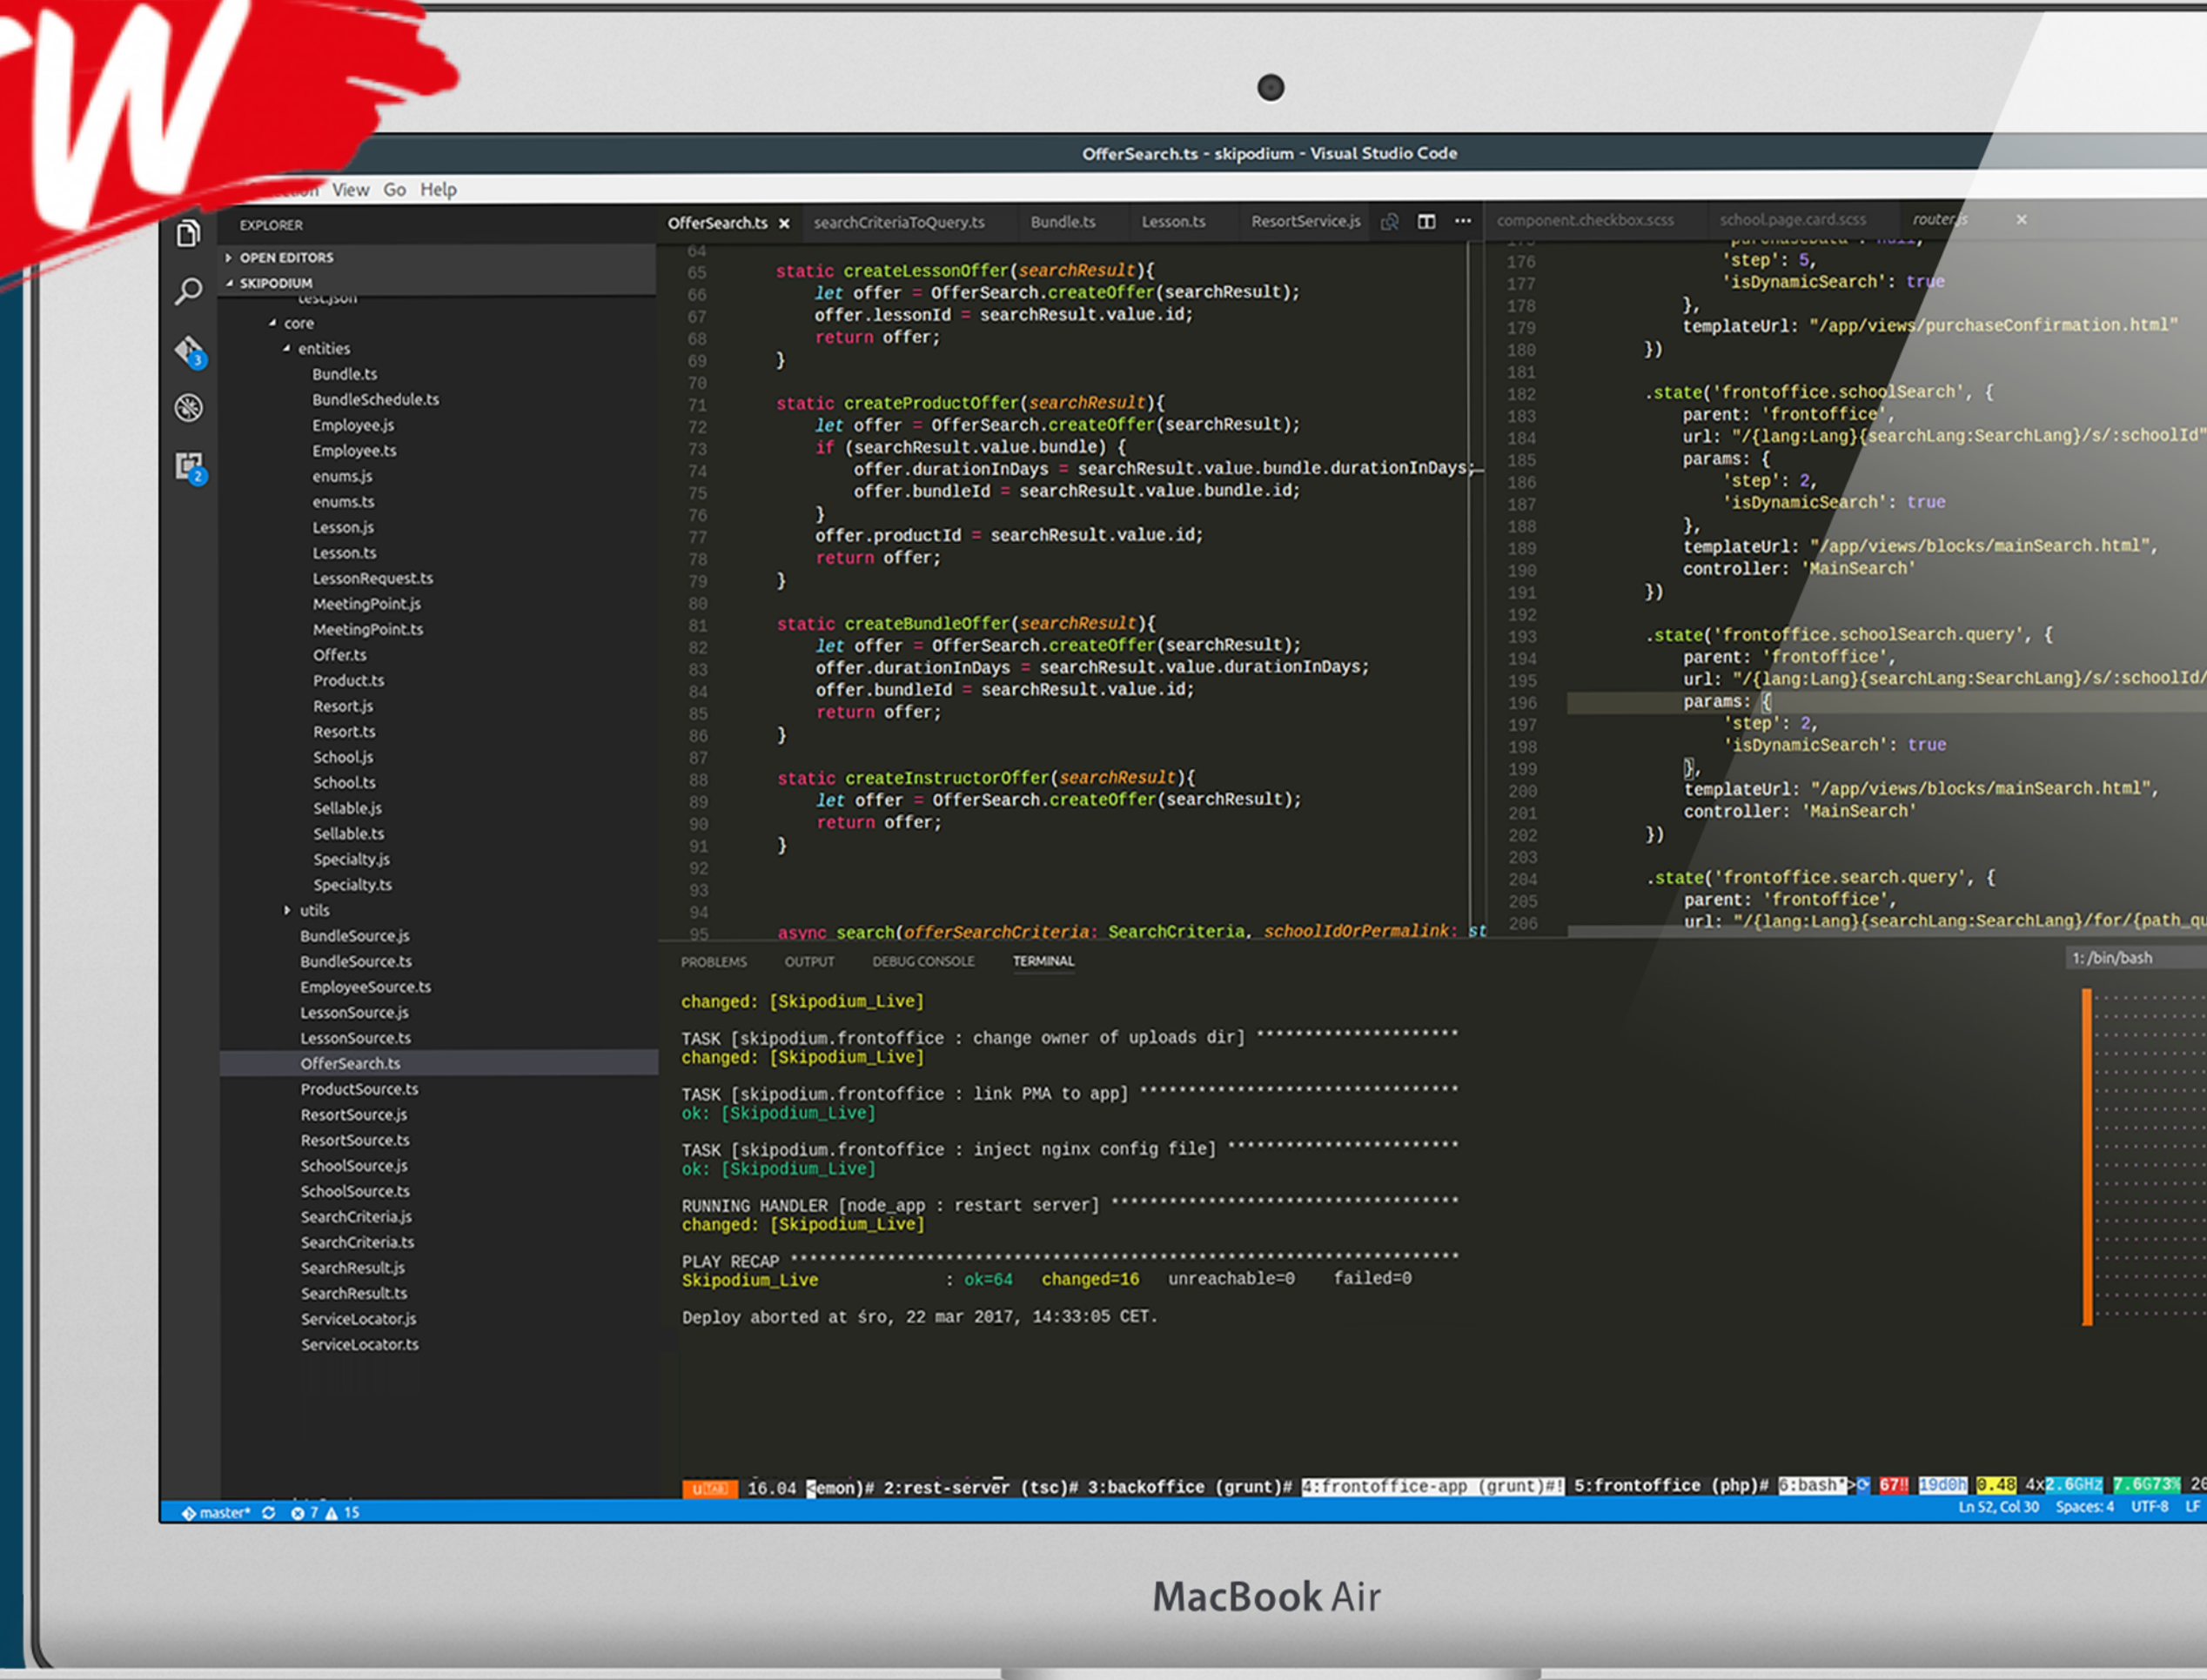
OfferSearch.ts - skipodium - Visual Studio Code

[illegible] View Go Help

EXPLORER

OPEN EDITORS

SKIPODIUM

test.json

core

entities

Bundle.ts

BundleSchedule.ts

Employee.js

Employee.ts

enums.js

enums.ts

Lesson.js

Lesson.ts

LessonRequest.ts

MeetingPoint.js

MeetingPoint.ts

Offer.ts

Product.ts

Resort.js

Resort.ts

School.js

School.ts

Sellable.js

Sellable.ts

Specialty.js

Specialty.ts

utils

BundleSource.js

BundleSource.ts

EmployeeSource.ts

LessonSource.js

LessonSource.ts

OfferSearch.ts

ProductSource.ts

ResortSource.js

ResortSource.ts

SchoolSource.js

SchoolSource.ts

SearchCriteria.js

SearchCriteria.ts

SearchResult.js

SearchResult.ts

ServiceLocator.js

ServiceLocator.ts

OfferSearch.ts × searchCriteriaToQuery.ts Bundle.ts Lesson.ts ResortService.js

64
65 static createLessonOffer(searchResult){
66 let offer = OfferSearch.createOffer(searchResult);
67 offer.lessonId = searchResult.value.id;
68 return offer;
69 }
70
71 static createProductOffer(searchResult){
72 let offer = OfferSearch.createOffer(searchResult);
73 if (searchResult.value.bundle) {
74 offer.durationInDays = searchResult.value.bundle.durationInDays;
75 offer.bundleId = searchResult.value.bundle.id;
76 }
77 offer.productId = searchResult.value.id;
78 return offer;
79 }
80
81 static createBundleOffer(searchResult){
82 let offer = OfferSearch.createOffer(searchResult);
83 offer.durationInDays = searchResult.value.durationInDays;
84 offer.bundleId = searchResult.value.id;
85 return offer;
86 }
87
88 static createInstructorOffer(searchResult){
89 let offer = OfferSearch.createOffer(searchResult);
90 return offer;
91 }
92
93
94
95 async search(offerSearchCriteria: SearchCriteria, schoolIdOrPermalink: st

component.checkbox.scss school.page.card.scss router.js ×

175 purchaseData : null,
176 'step': 5,
177 'isDynamicSearch': true
178 },
179 templateUrl: "/app/views/purchaseConfirmation.html"
180 })
181
182 .state('frontoffice.schoolSearch', {
183 parent: 'frontoffice',
184 url: "/{lang:Lang}{searchLang:SearchLang}/s/:schoolId"
185 params: {
186 'step': 2,
187 'isDynamicSearch': true
188 },
189 templateUrl: "/app/views/blocks/mainSearch.html",
190 controller: 'MainSearch'
191 })
192
193 .state('frontoffice.schoolSearch.query', {
194 parent: 'frontoffice',
195 url: "/{lang:Lang}{searchLang:SearchLang}/s/:schoolId/
196 params: {
197 'step': 2,
198 'isDynamicSearch': true
199 },
200 templateUrl: "/app/views/blocks/mainSearch.html",
201 controller: 'MainSearch'
202 })
203
204 .state('frontoffice.search.query', {
205 parent: 'frontoffice',
206 url: "/{lang:Lang}{searchLang:SearchLang}/for/{path_qu

PROBLEMS OUTPUT DEBUG CONSOLE TERMINAL 1: /bin/bash

changed: [Skipodium_Live]

TASK [skipodium.frontoffice : change owner of uploads dir] ********************
changed: [Skipodium_Live]

TASK [skipodium.frontoffice : link PMA to app] ********************************
ok: [Skipodium_Live]

TASK [skipodium.frontoffice : inject nginx config file] ***********************
ok: [Skipodium_Live]

RUNNING HANDLER [node_app : restart server] ***********************************
changed: [Skipodium_Live]

PLAY RECAP ********************************************************************
Skipodium_Live : ok=64 changed=16 unreachable=0 failed=0

Deploy aborted at śro, 22 mar 2017, 14:33:05 CET.

u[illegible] 16.04 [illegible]emon)# 2:rest-server (tsc)# 3:backoffice (grunt)# 4:frontoffice-app (grunt)#! 5:frontoffice (php)# 6:bash* 67! 19d0h 0.48 4x2.6GHz 7.6G73% 20

master* 7 15 Ln 52, Col 30 Spaces: 4 UTF-8 LF

MacBook Air